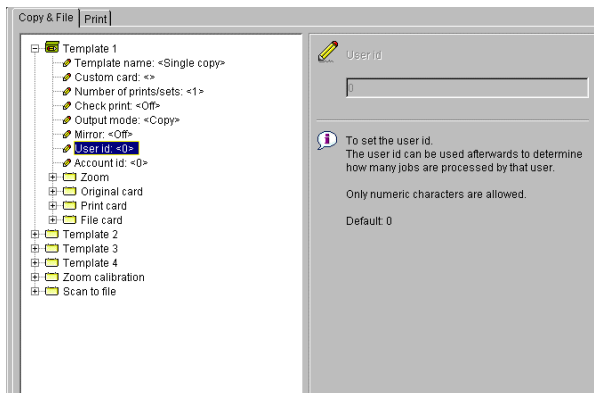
Copy & File | Print

Template 1
Template name: <Single copy>
Custom card: <>
Number of prints/sets: <1>
Check print: <Off>
Output mode: <Copy>
Mirror: <Off>
User id: <0>
Account id: <0>
Zoom
Original card
Print card
File card
Template 2
Template 3
Template 4
Zoom calibration
Scan to file

User id

0

To set the user id.
The user id can be used afterwards to determine how many jobs are processed by that user.

Only numeric characters are allowed.

Default: 0